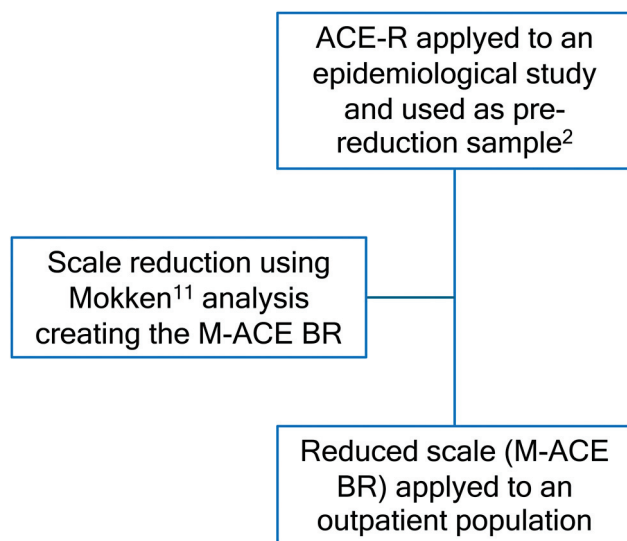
ACE-R applyed to an epidemiological study and used as pre-reduction sample$^{2}$

Scale reduction using Mokken$^{11}$ analysis creating the M-ACE BR

Reduced scale (M-ACE BR) applyed to an outpatient population